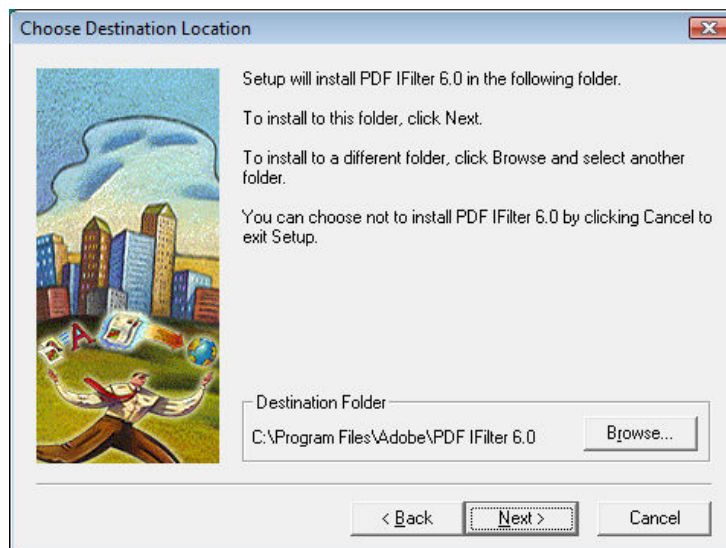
Choose Destination Location

Setup will install PDF IFilter 6.0 in the following folder.

To install to this folder, click Next.

To install to a different folder, click Browse and select another folder.

You can choose not to install PDF IFilter 6.0 by clicking Cancel to exit Setup.

Destination Folder

C:\Program Files\Adobe\PDF IFilter 6.0

Browse...

< Back

Next >

Cancel